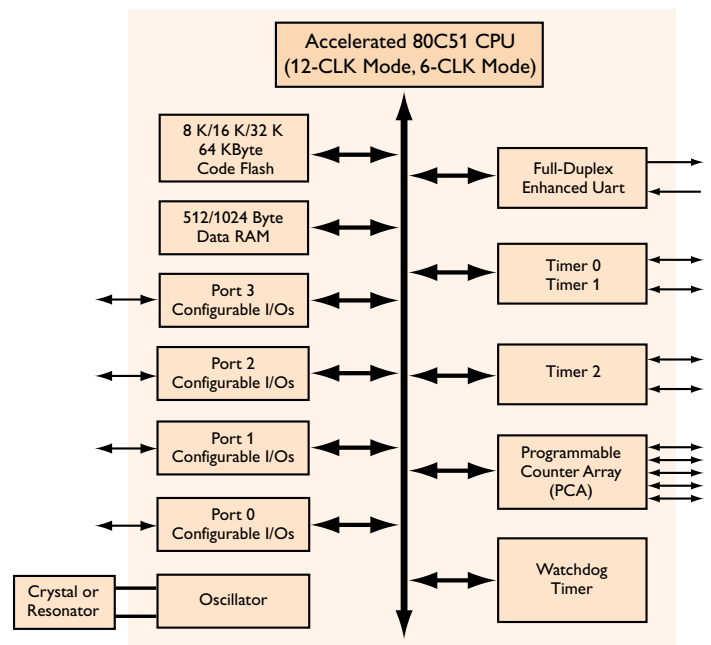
Accelerated 80C51 CPU
(12-CLK Mode, 6-CLK Mode)

8 K/16 K/32 K
64 KByte
Code Flash

512/1024 Byte
Data RAM

Port 3
Configurable I/Os

Port 2
Configurable I/Os

Port 1
Configurable I/Os

Port 0
Configurable I/Os

Crystal or
Resonator

Oscillator

Full-Duplex
Enhanced Uart

Timer 0
Timer 1

Timer 2

Programmable
Counter Array
(PCA)

Watchdog
Timer